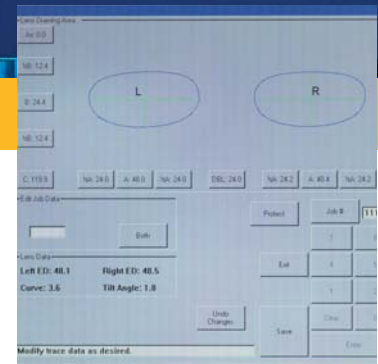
Lens Drawing Area

Ax: 0.0

NB: 12.4

B: 24.4

NB: 12.4

L

R

C: 119.9

NA: 24.0

A: 48.0

NA: 24.0

DBL: 24.0

NA: 24.2

A: 48.4

NA: 24.2

Edit Job Data

Both

Protect

Job #

111

Lens Data

Left ED: 48.1

Right ED: 48.5

Curve: 3.6

Tilt Angle: 1.8

Exit

Undo Changes

Save

Clear

Enter

Modify trace data as desired.